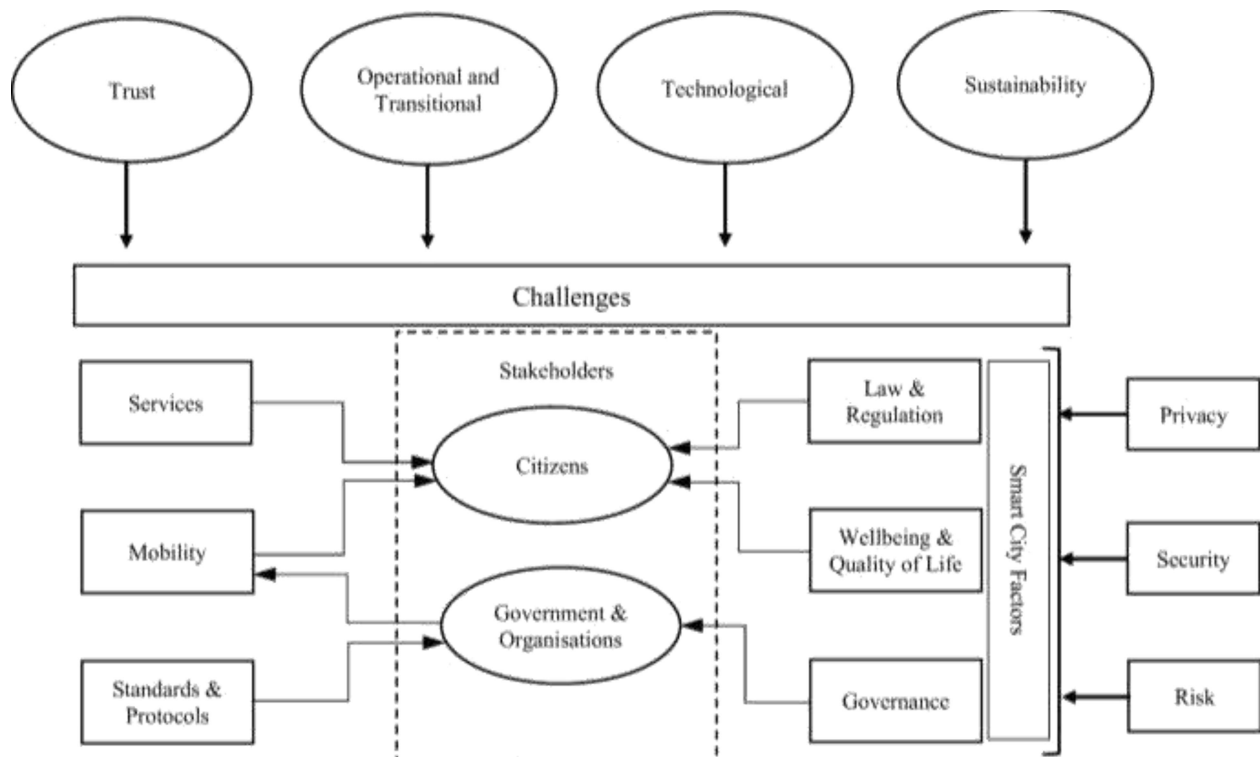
Trust

Operational and Transitional

Technological

Sustainability

Challenges

Stakeholders

Services

Citizens

Mobility

Government & Organisations

Standards & Protocols

Law & Regulation

Wellbeing & Quality of Life

Governance

Smart City Factors

Privacy

Security

Risk